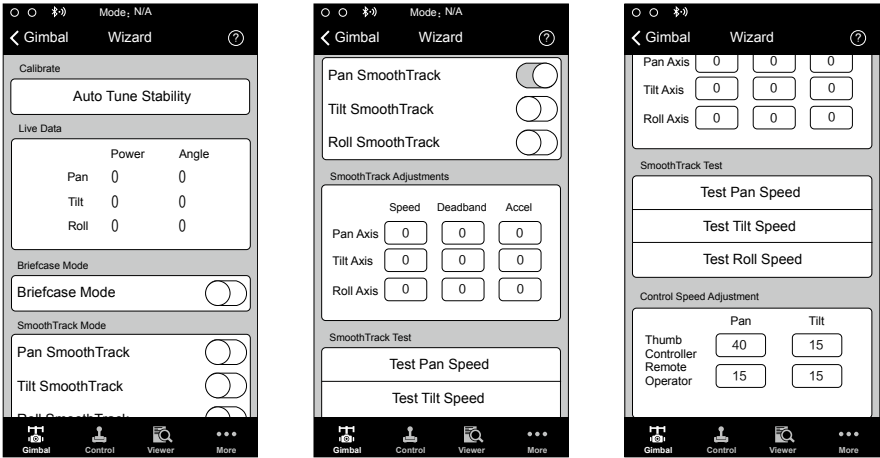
Mode: N/A

Gimbal Wizard

Calibrate

Auto Tune Stability

Live Data

| | Power | Angle |
|---|---|---|
| Pan | 0 | 0 |
| Tilt | 0 | 0 |
| Roll | 0 | 0 |

Briefcase Mode

Briefcase Mode

SmoothTrack Mode

Pan SmoothTrack

Tilt SmoothTrack

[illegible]

Gimbal Control Viewer More

Mode: N/A

Gimbal Wizard

Pan SmoothTrack

Tilt SmoothTrack

Roll SmoothTrack

SmoothTrack Adjustments

| | Speed | Deadband | Accel |
|---|---|---|---|
| Pan Axis | 0 | 0 | 0 |
| Tilt Axis | 0 | 0 | 0 |
| Roll Axis | 0 | 0 | 0 |

SmoothTrack Test

Test Pan Speed

Test Tilt Speed

Gimbal Control Viewer More

Gimbal Wizard

| | | | |
|---|---|---|---|
| Pan Axis | 0 | 0 | 0 |
| Tilt Axis | 0 | 0 | 0 |
| Roll Axis | 0 | 0 | 0 |

SmoothTrack Test

Test Pan Speed

Test Tilt Speed

Test Roll Speed

Control Speed Adjustment

| | Pan | Tilt |
|---|---|---|
| Thumb Controller | 40 | 15 |
| Remote Operator | 15 | 15 |

Gimbal Control Viewer More